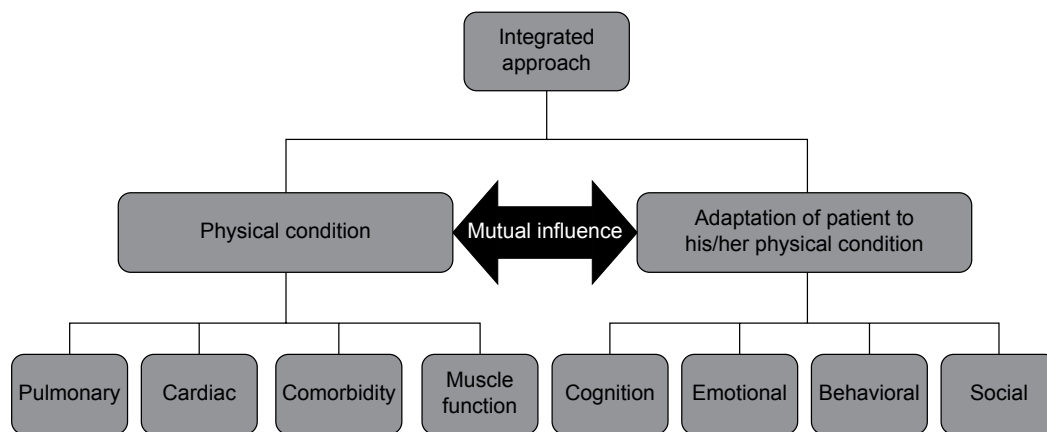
Integrated approach

Physical condition

Mutual influence

Adaptation of patient to his/her physical condition

Pulmonary

Cardiac

Comorbidity

Muscle function

Cognition

Emotional

Behavioral

Social